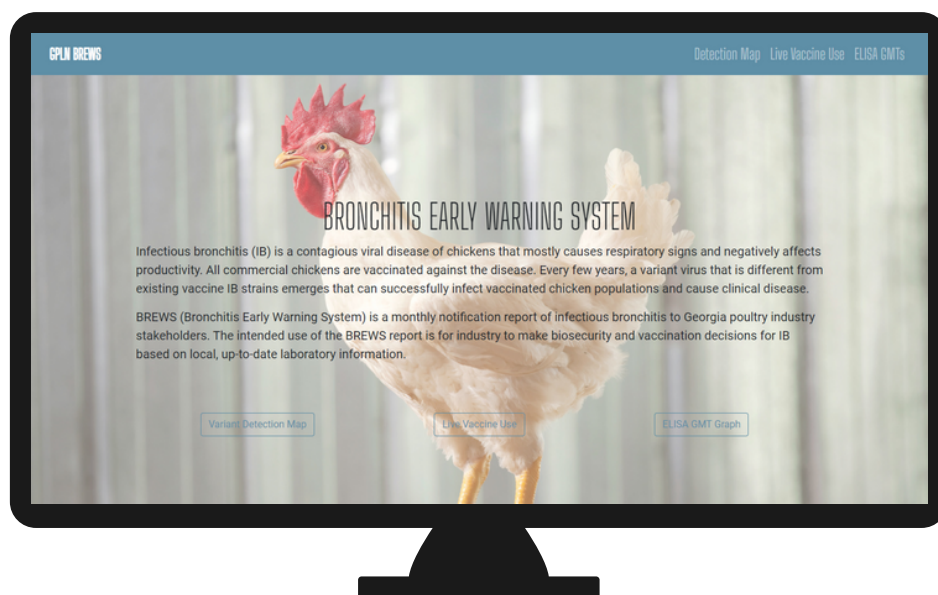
GPLN BREWS

Detection Map Live Vaccine Use ELISA GMTs

BRONCHITIS EARLY WARNING SYSTEM

Infectious bronchitis (IB) is a contagious viral disease of chickens that mostly causes respiratory signs and negatively affects productivity. All commercial chickens are vaccinated against the disease. Every few years, a variant virus that is different from existing vaccine IB strains emerges that can successfully infect vaccinated chicken populations and cause clinical disease.

BREWS (Bronchitis Early Warning System) is a monthly notification report of infectious bronchitis to Georgia poultry industry stakeholders. The intended use of the BREWS report is for industry to make biosecurity and vaccination decisions for IB based on local, up-to-date laboratory information.

Variant Detection Map

Live Vaccine Use

ELISA GMT Graph